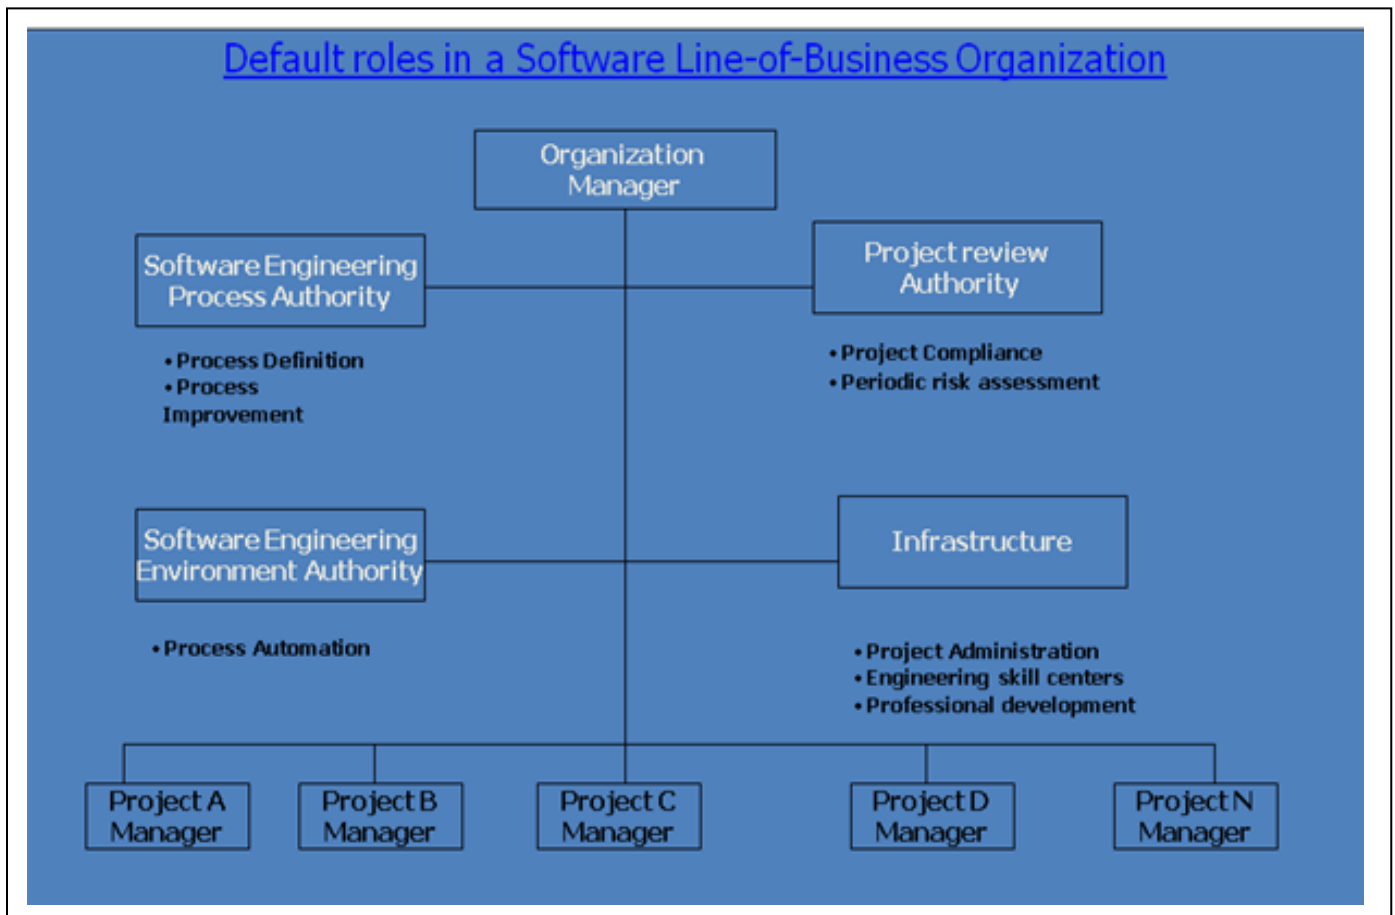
Default roles in a Software Line-of-Business Organization

Organization Manager

Software Engineering Process Authority

Project review Authority

• Process Definition
• Process Improvement

• Project Compliance
• Periodic risk assessment

Software Engineering Environment Authority

Infrastructure

• Process Automation

• Project Administration
• Engineering skill centers
• Professional development

Project A Manager

Project B Manager

Project C Manager

Project D Manager

Project N Manager